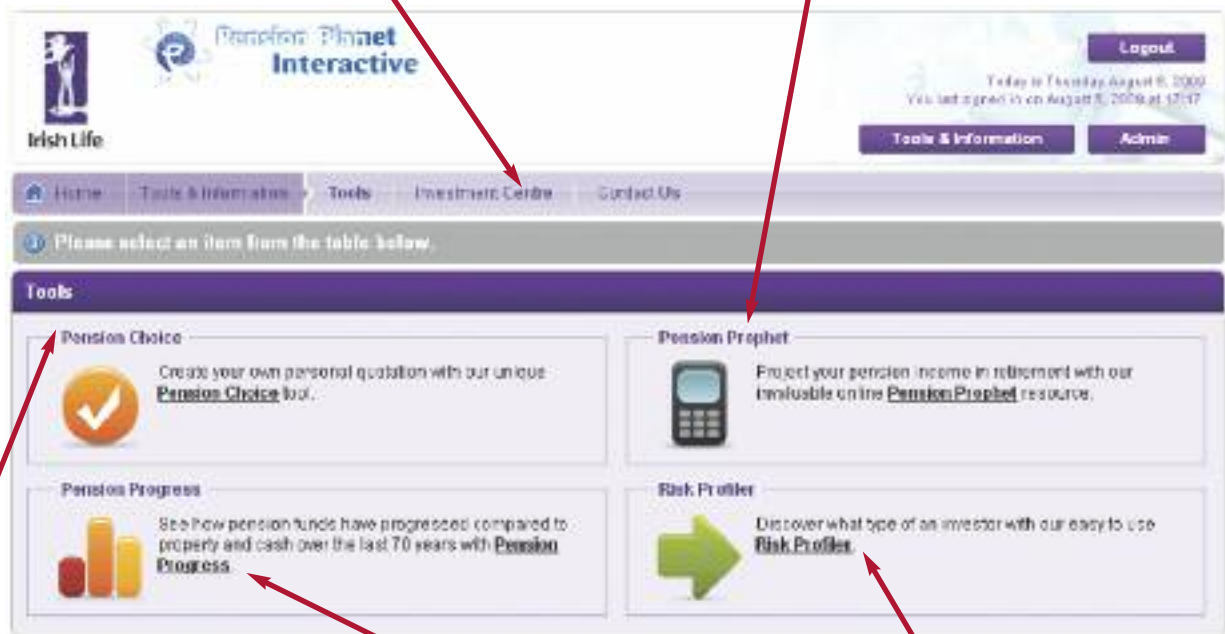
Irish Life

Pension Planet Interactive

Logout

Today is Thursday August 6, 2009
You last signed in on August 5, 2009 at 17:17

Tools & Information

Admin

Home | Tools & Information | Tools | Investment Centre | Contact Us

Please select an item from the table below.

Tools

Pension Choice

Create your own personal quotation with our unique Pension Choice tool.

Pension Prophet

Project your pension income in retirement with our invaluable online Pension Prophet resource.

Pension Progress

See how pension funds have progressed compared to property and cash over the last 70 years with Pension Progress.

Risk Profiler

Discover what type of an investor with our easy to use Risk Profiler.